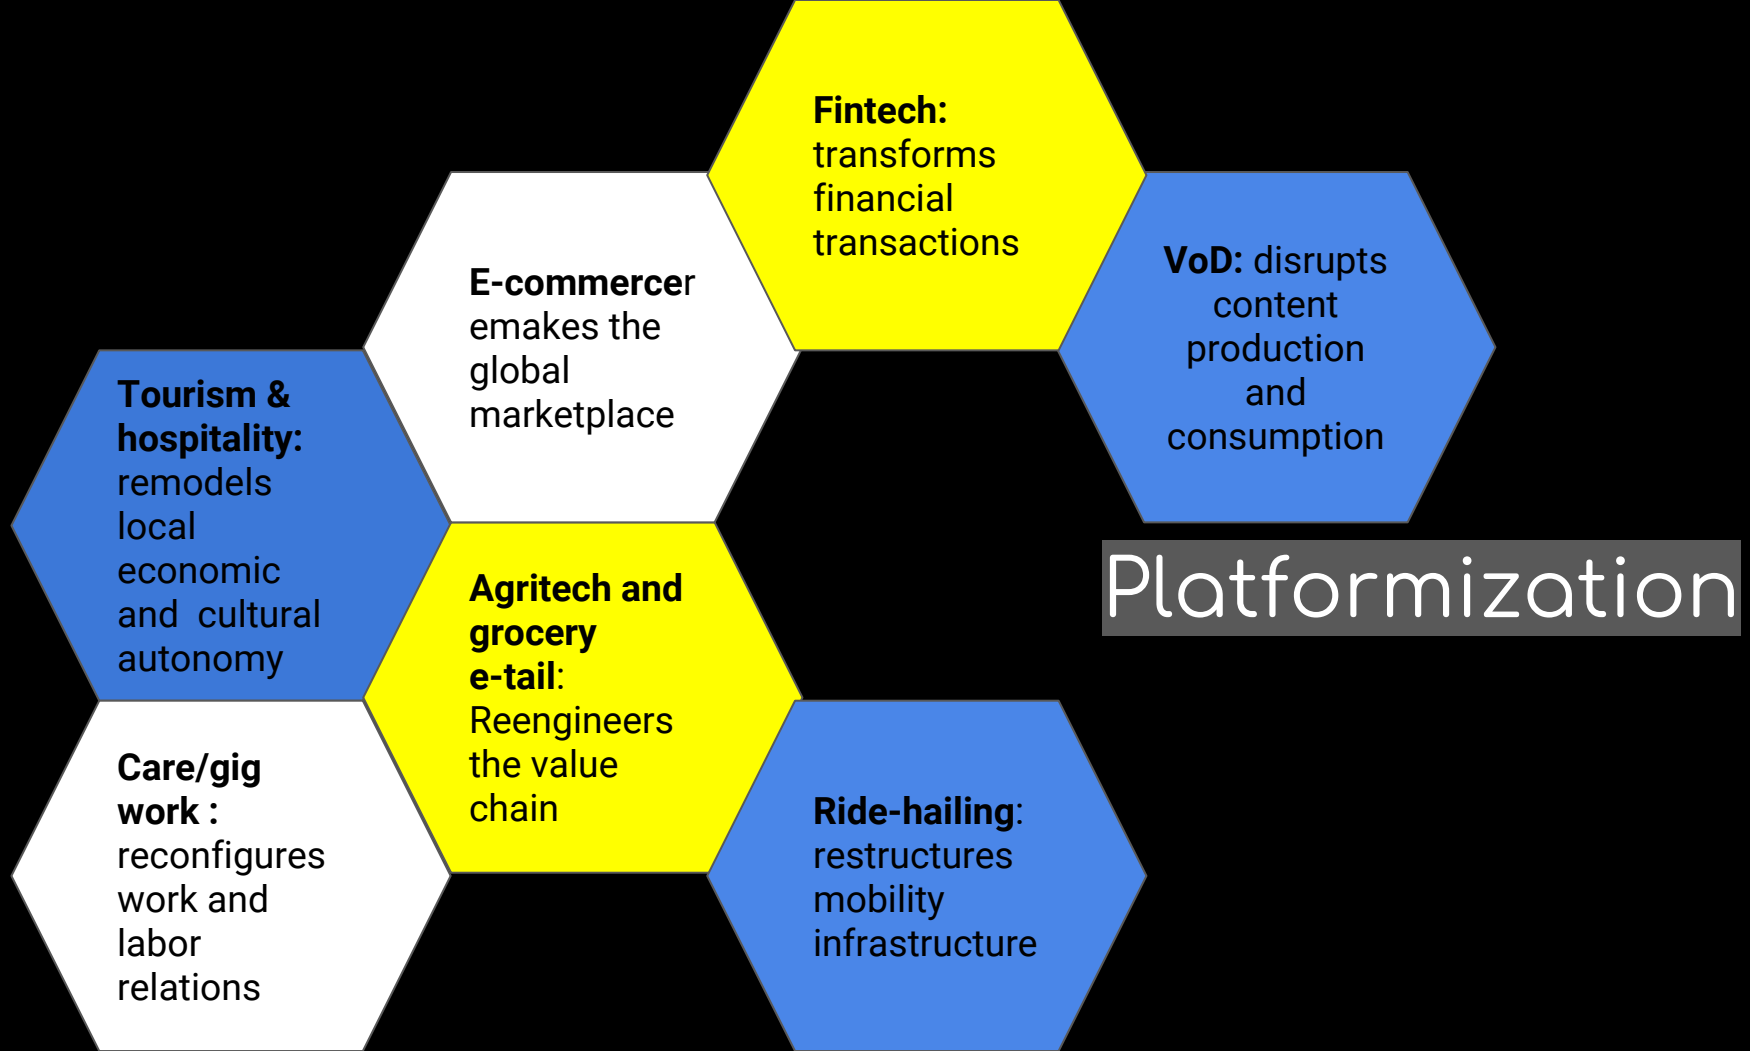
Fintech: transforms financial transactions

E-commercer emakes the global marketplace

VoD: disrupts content production and consumption

Tourism & hospitality: remodels local economic and cultural autonomy

Platformization

Agritech and grocery e-tail: Reengineers the value chain

Care/gig work : reconfigures work and labor relations

Ride-hailing: restructures mobility infrastructure